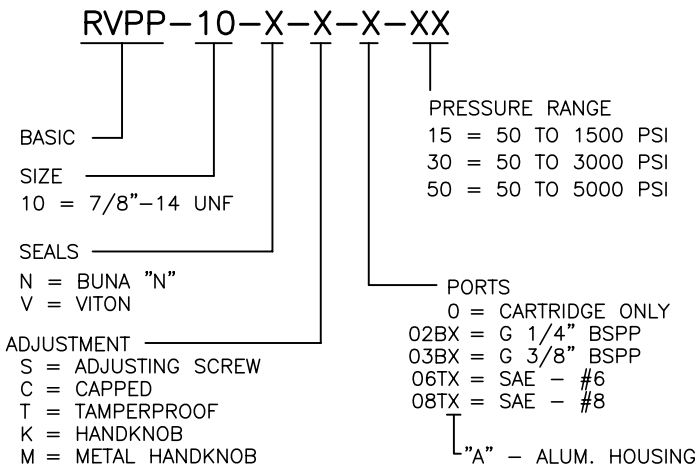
RVPP–10–X–X–X–XX

PRESSURE RANGE
15 = 50 TO 1500 PSI
30 = 50 TO 3000 PSI
50 = 50 TO 5000 PSI

BASIC

SIZE
10 = 7/8"–14 UNF

SEALS
N = BUNA "N"
V = VITON

PORTS
0 = CARTRIDGE ONLY
02BX = G 1/4" BSPP
03BX = G 3/8" BSPP
06TX = SAE – #6
08TX = SAE – #8

ADJUSTMENT
S = ADJUSTING SCREW
C = CAPPED
T = TAMPERPROOF
K = HANDKNOB
M = METAL HANDKNOB

"A" – ALUM. HOUSING